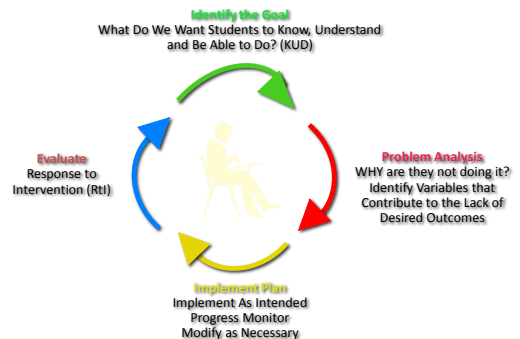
Identify the Goal
What Do We Want Students to Know, Understand and Be Able to Do? (KUD)

Problem Analysis
WHY are they not doing it?
Identify Variables that Contribute to the Lack of Desired Outcomes

Implement Plan
Implement As Intended
Progress Monitor
Modify as Necessary

Evaluate
Response to Intervention (RtI)